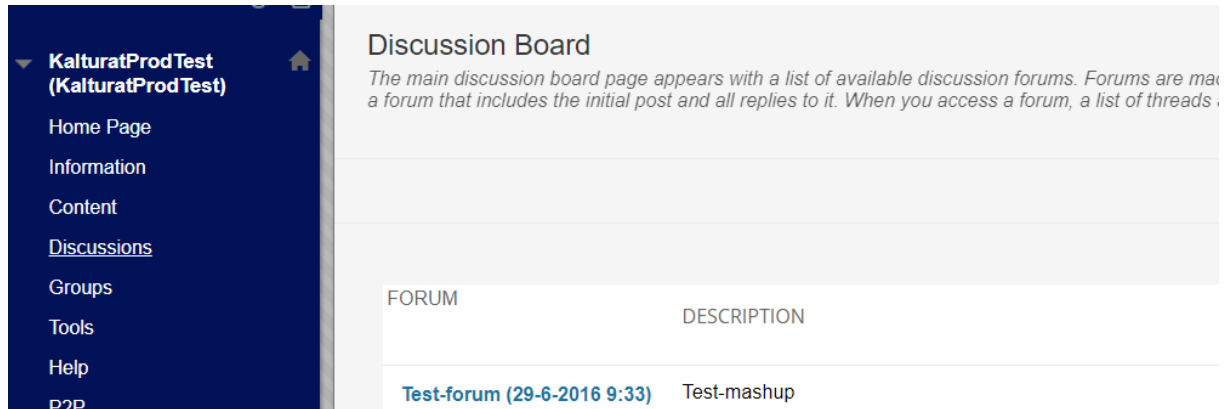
KalturatProdTest (KalturatProdTest)

Home Page

Information

Content

Discussions

Groups

Tools

Help

P2P

Discussion Board

The main discussion board page appears with a list of available discussion forums. Forums are ma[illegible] a forum that includes the initial post and all replies to it. When you access a forum, a list of threads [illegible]

| FORUM | DESCRIPTION |
|---|---|
| Test-forum (29-6-2016 9:33) | Test-mashup |